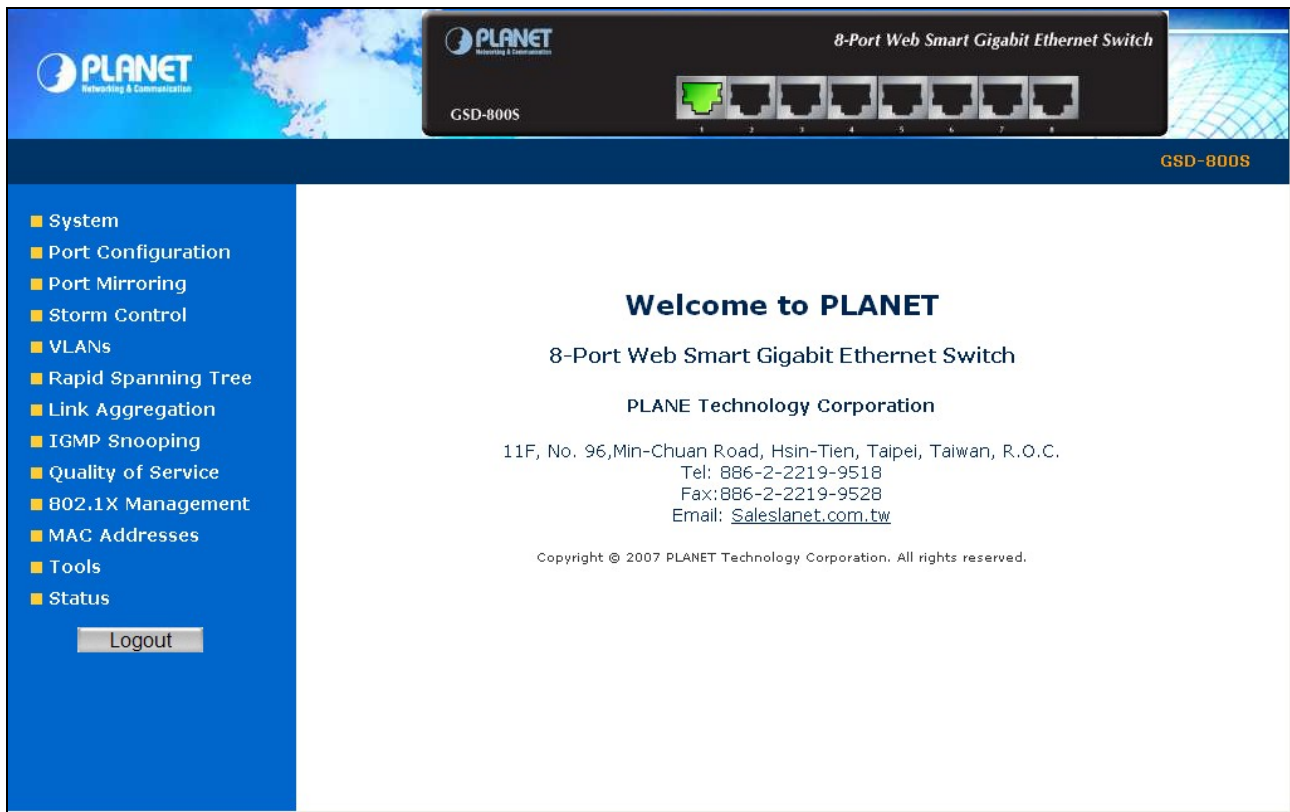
PLANET
Networking & Communication

PLANET
Networking & Communication

8-Port Web Smart Gigabit Ethernet Switch

GSD-800S

1 2 3 4 5 6 7 8

GSD-800S

■ System
■ Port Configuration
■ Port Mirroring
■ Storm Control
■ VLANs
■ Rapid Spanning Tree
■ Link Aggregation
■ IGMP Snooping
■ Quality of Service
■ 802.1X Management
■ MAC Addresses
■ Tools
■ Status

Logout

Welcome to PLANET

8-Port Web Smart Gigabit Ethernet Switch

PLANE Technology Corporation

11F, No. 96,Min-Chuan Road, Hsin-Tien, Taipei, Taiwan, R.O.C.
Tel: 886-2-2219-9518
Fax:886-2-2219-9528
Email: Saleslanet.com.tw

Copyright © 2007 PLANET Technology Corporation. All rights reserved.